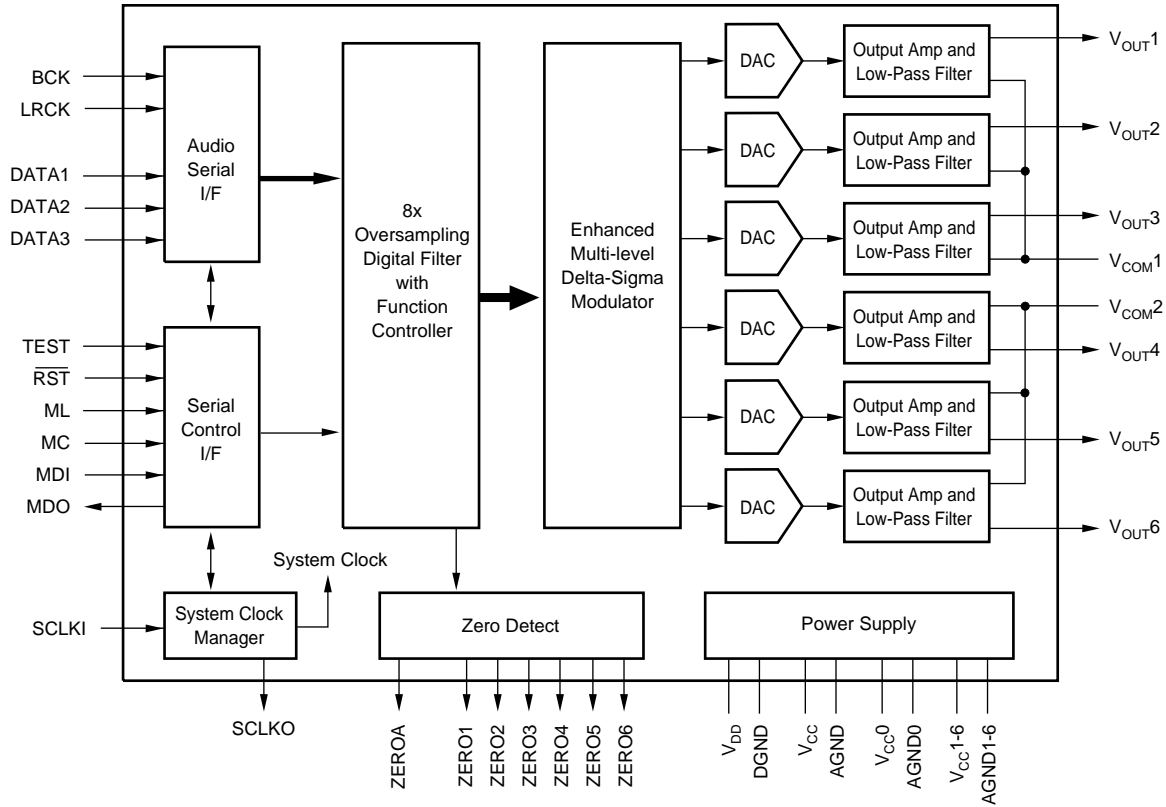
BCK
LRCK
DATA1
DATA2
DATA3

Audio Serial I/F

TEST
$\overline{RST}$
ML
MC
MDI
MDO

Serial Control I/F

8x Oversampling Digital Filter with Function Controller

Enhanced Multi-level Delta-Sigma Modulator

DAC
DAC
DAC
DAC
DAC
DAC

Output Amp and Low-Pass Filter
Output Amp and Low-Pass Filter
Output Amp and Low-Pass Filter
Output Amp and Low-Pass Filter
Output Amp and Low-Pass Filter
Output Amp and Low-Pass Filter

$V_{OUT}1$
$V_{OUT}2$
$V_{OUT}3$
$V_{COM}1$
$V_{COM}2$
$V_{OUT}4$
$V_{OUT}5$
$V_{OUT}6$

System Clock
SCLKI
System Clock Manager
SCLKO

Zero Detect
ZEROA
ZERO1
ZERO2
ZERO3
ZERO4
ZERO5
ZERO6

Power Supply
$V_{DD}$
DGND
$V_{CC}$
AGND
$V_{CC}0$
AGND0
$V_{CC}1\text{-}6$
AGND1-6